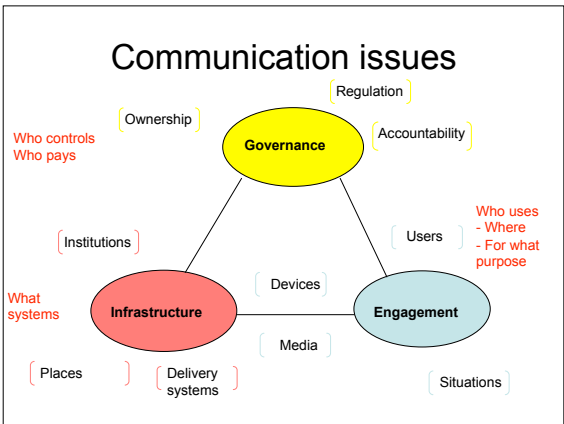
Communication issues

Regulation

Ownership

Who controls
Who pays

Governance

Accountability

Who uses
- Where
- For what purpose

Institutions

Users

Devices

What systems

Infrastructure

Engagement

Media

Places

Delivery systems

Situations